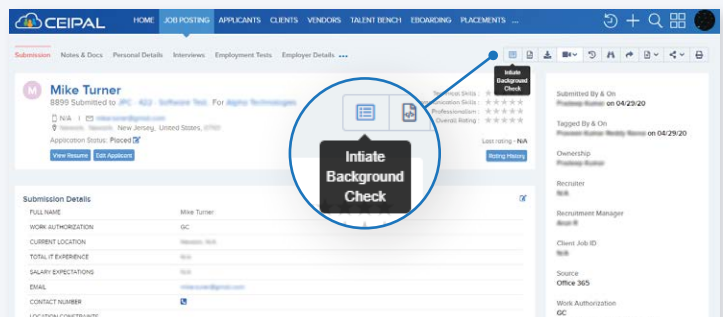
CEIPAL HOME JOB POSTING APPLICANTS CLIENTS VENDORS TALENT BENCH EBOARDING PLACEMENTS ...

Submission Notes & Docs Personal Details Interviews Employment Tests Employer Details •••

Intiate Background Check

M Mike Turner
8899 Submitted to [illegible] For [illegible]
N/A | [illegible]
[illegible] New Jersey, United States, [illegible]
Application Status: Placed
View Resume Edit Applicant

Technical Skills : ★★★★★
Communication Skills : ★★★★★
Professionalism : ★★★★★
Overall Rating : ★★★★★
Last rating - N/A
Rating History

Intiate Background Check

Submission Details
| FULL NAME | Mike Turner |
|---|---|
| WORK AUTHORIZATION | GC |
| CURRENT LOCATION | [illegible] |
| TOTAL IT EXPERIENCE | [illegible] |
| SALARY EXPECTATIONS | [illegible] |
| EMAIL | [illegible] |
| CONTACT NUMBER | |
| LOCATION CONSTRAINTS | |

Submitted By & On
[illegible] on 04/29/20

Tagged By & On
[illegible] on 04/29/20

Ownership
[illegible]

Recruiter
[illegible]

Recruitment Manager
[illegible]

Client Job ID
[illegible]

Source
Office 365

Work Authorization
GC